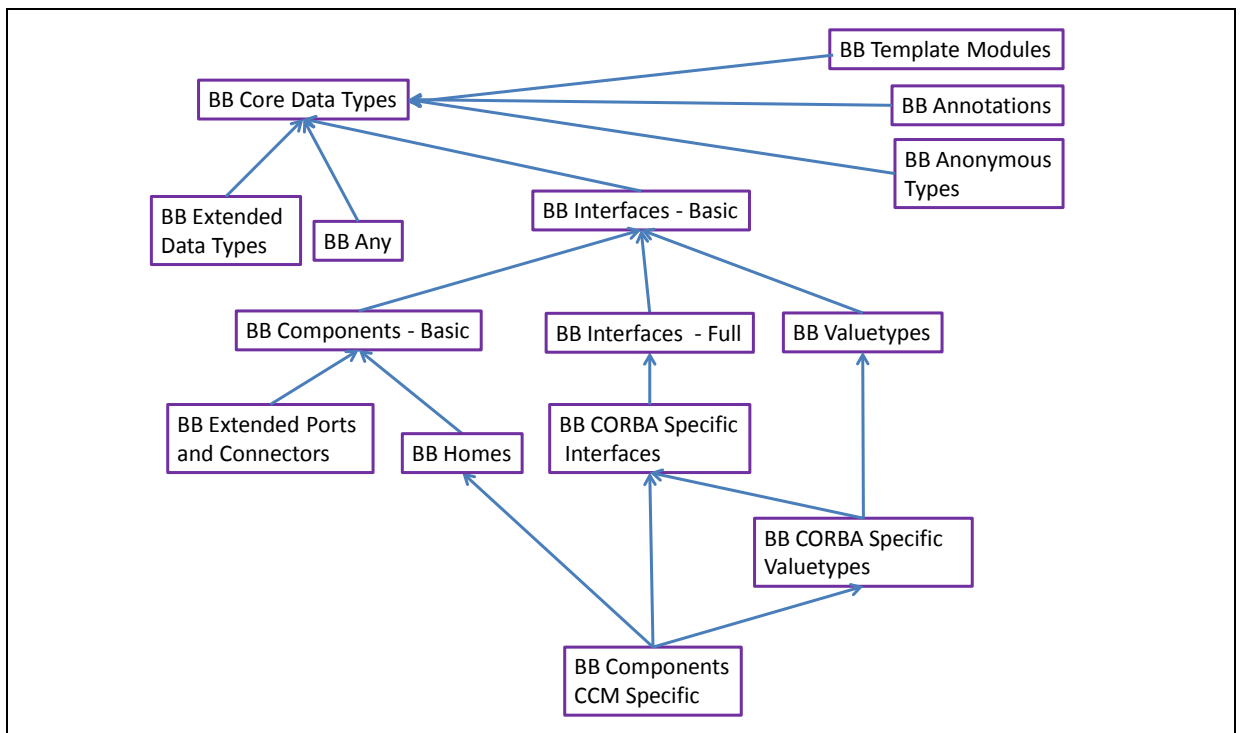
BB Template Modules

BB Core Data Types

BB Annotations

BB Anonymous Types

BB Extended Data Types

BB Any

BB Interfaces - Basic

BB Components - Basic

BB Interfaces - Full

BB Valuetypes

BB Extended Ports and Connectors

BB Homes

BB CORBA Specific Interfaces

BB CORBA Specific Valuetypes

BB Components CCM Specific